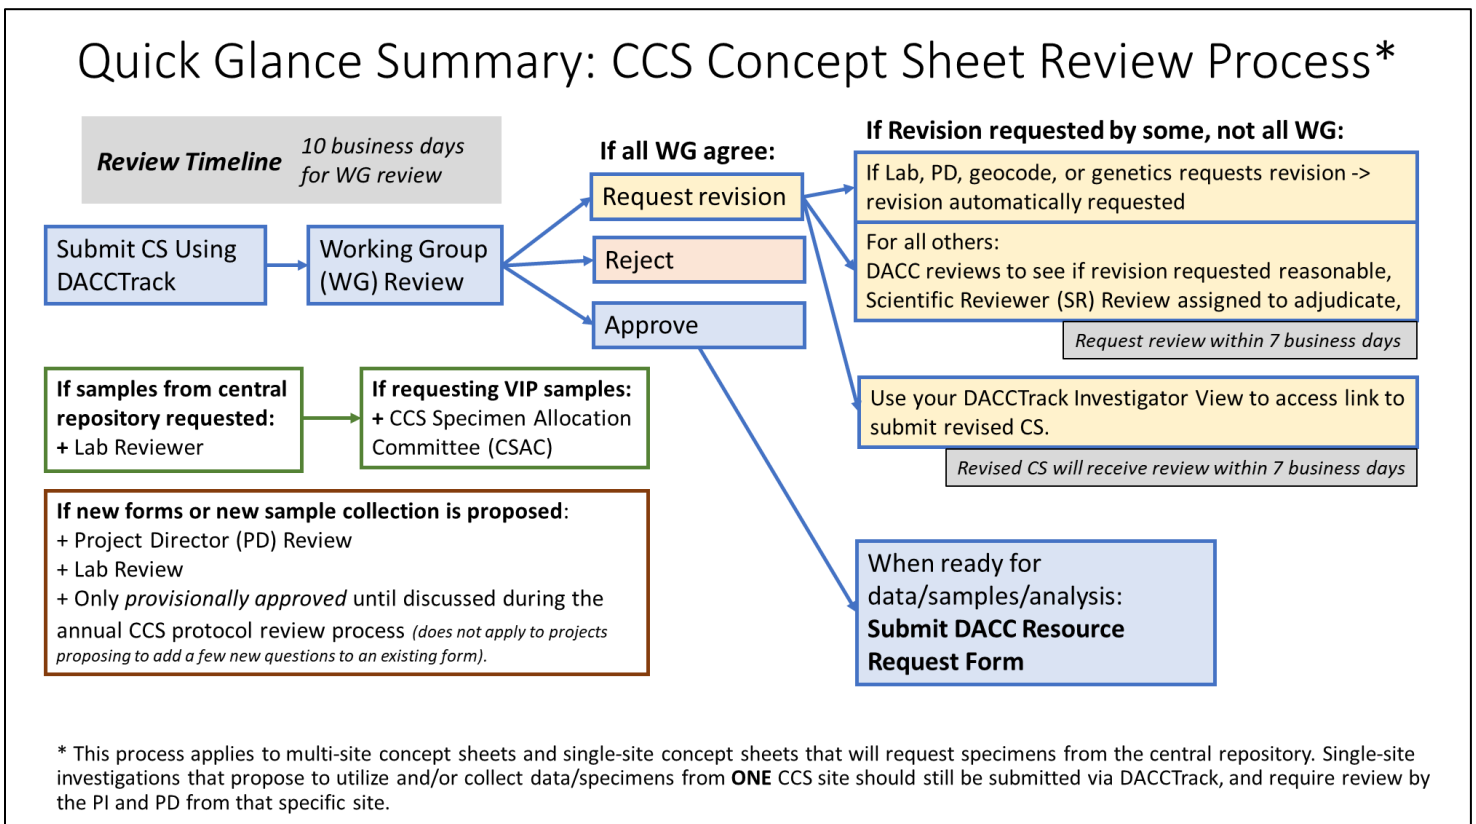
Quick Glance Summary: CCS Concept Sheet Review Process*

Review Timeline 10 business days for WG review

Submit CS Using DACCTrack

Working Group (WG) Review

If all WG agree:

Request revision

Reject

Approve

If Revision requested by some, not all WG:

If Lab, PD, geocode, or genetics requests revision -> revision automatically requested

For all others:
DACC reviews to see if revision requested reasonable, Scientific Reviewer (SR) Review assigned to adjudicate,

Request review within 7 business days

Use your DACCTrack Investigator View to access link to submit revised CS.

Revised CS will receive review within 7 business days

If samples from central repository requested:
+ Lab Reviewer

If requesting VIP samples:
+ CCS Specimen Allocation Committee (CSAC)

If new forms or new sample collection is proposed:
+ Project Director (PD) Review
+ Lab Review
+ Only provisionally approved until discussed during the annual CCS protocol review process (does not apply to projects proposing to add a few new questions to an existing form).

When ready for data/samples/analysis:
Submit DACC Resource Request Form

* This process applies to multi-site concept sheets and single-site concept sheets that will request specimens from the central repository. Single-site investigations that propose to utilize and/or collect data/specimens from ONE CCS site should still be submitted via DACCTrack, and require review by the PI and PD from that specific site.